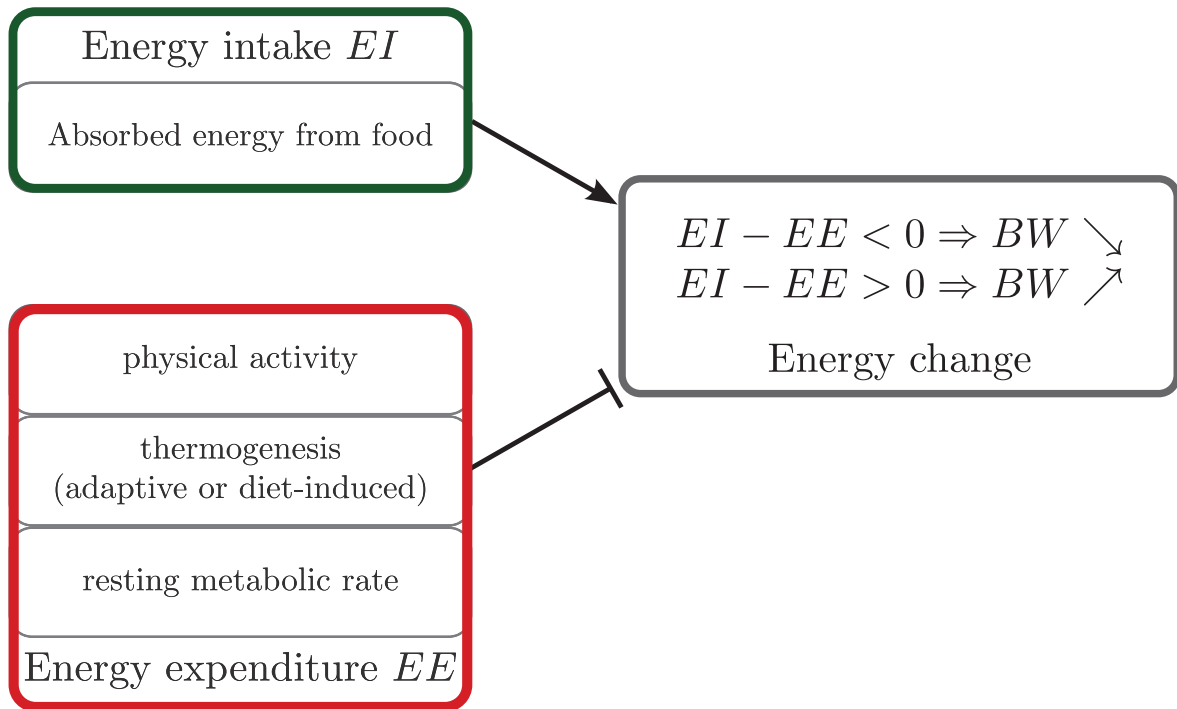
Energy intake $EI$

Absorbed energy from food

$EI - EE < 0 \Rightarrow BW \searrow$
$EI - EE > 0 \Rightarrow BW \nearrow$

Energy change

physical activity

thermogenesis
(adaptive or diet-induced)

resting metabolic rate

Energy expenditure $EE$